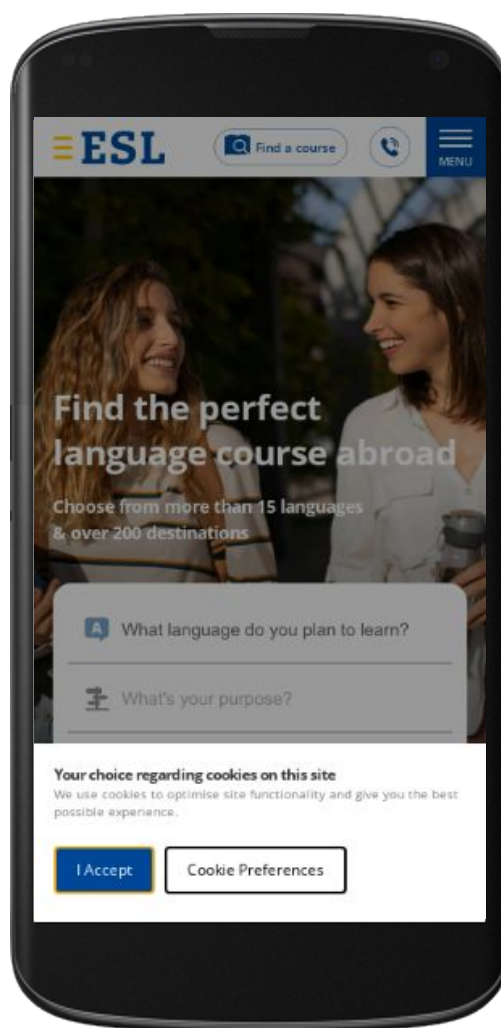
ESL

Find a course

MENU

Find the perfect language course abroad

Choose from more than 15 languages & over 200 destinations

What language do you plan to learn?

What's your purpose?

Your choice regarding cookies on this site

We use cookies to optimise site functionality and give you the best possible experience.

I Accept

Cookie Preferences